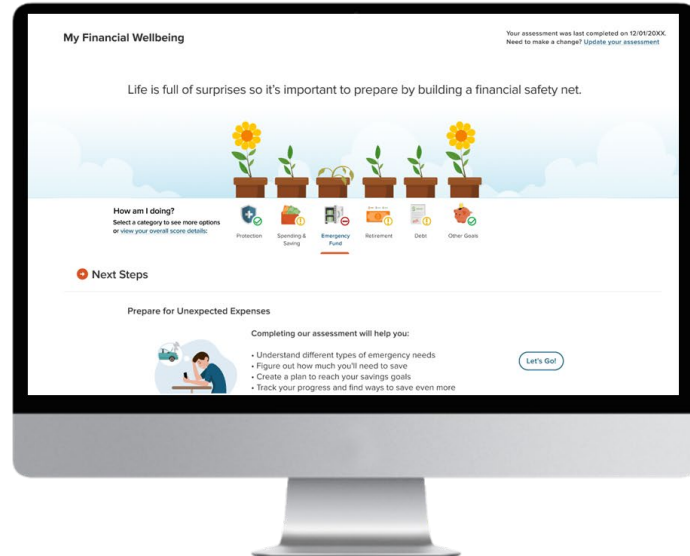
My Financial Wellbeing

Your assessment was last completed on 12/01/20XX. Need to make a change? Update your assessment

Life is full of surprises so it's important to prepare by building a financial safety net.

How am I doing?
Select a category to see more options or view your overall score details:

Protection
Spending & Saving
Emergency Fund
Retirement
Debt
Other Goals

Next Steps

Prepare for Unexpected Expenses

Completing our assessment will help you:

• Understand different types of emergency needs
• Figure out how much you'll need to save
• Create a plan to reach your savings goals
• Track your progress and find ways to save even more

Let's Go!